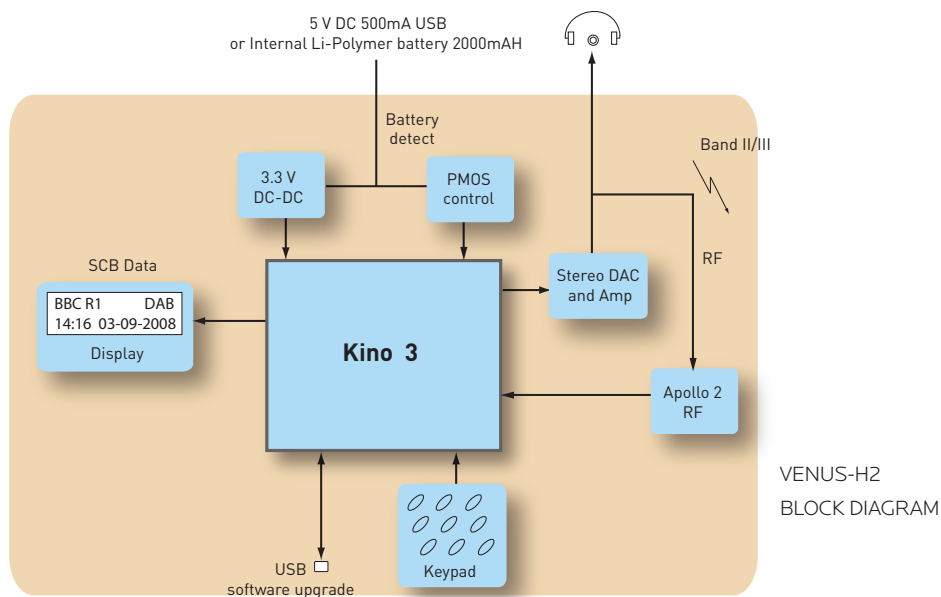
5 V DC 500mA USB
or Internal Li-Polymer battery 2000mAH

Battery detect

3.3 V DC-DC

PMOS control

Band II/III

RF

SCB Data

BBC R1 DAB
14:16 03-09-2008

Display

Stereo DAC and Amp

Kino 3

Apollo 2 RF

VENUS-H2
BLOCK DIAGRAM

USB
software upgrade

Keypad